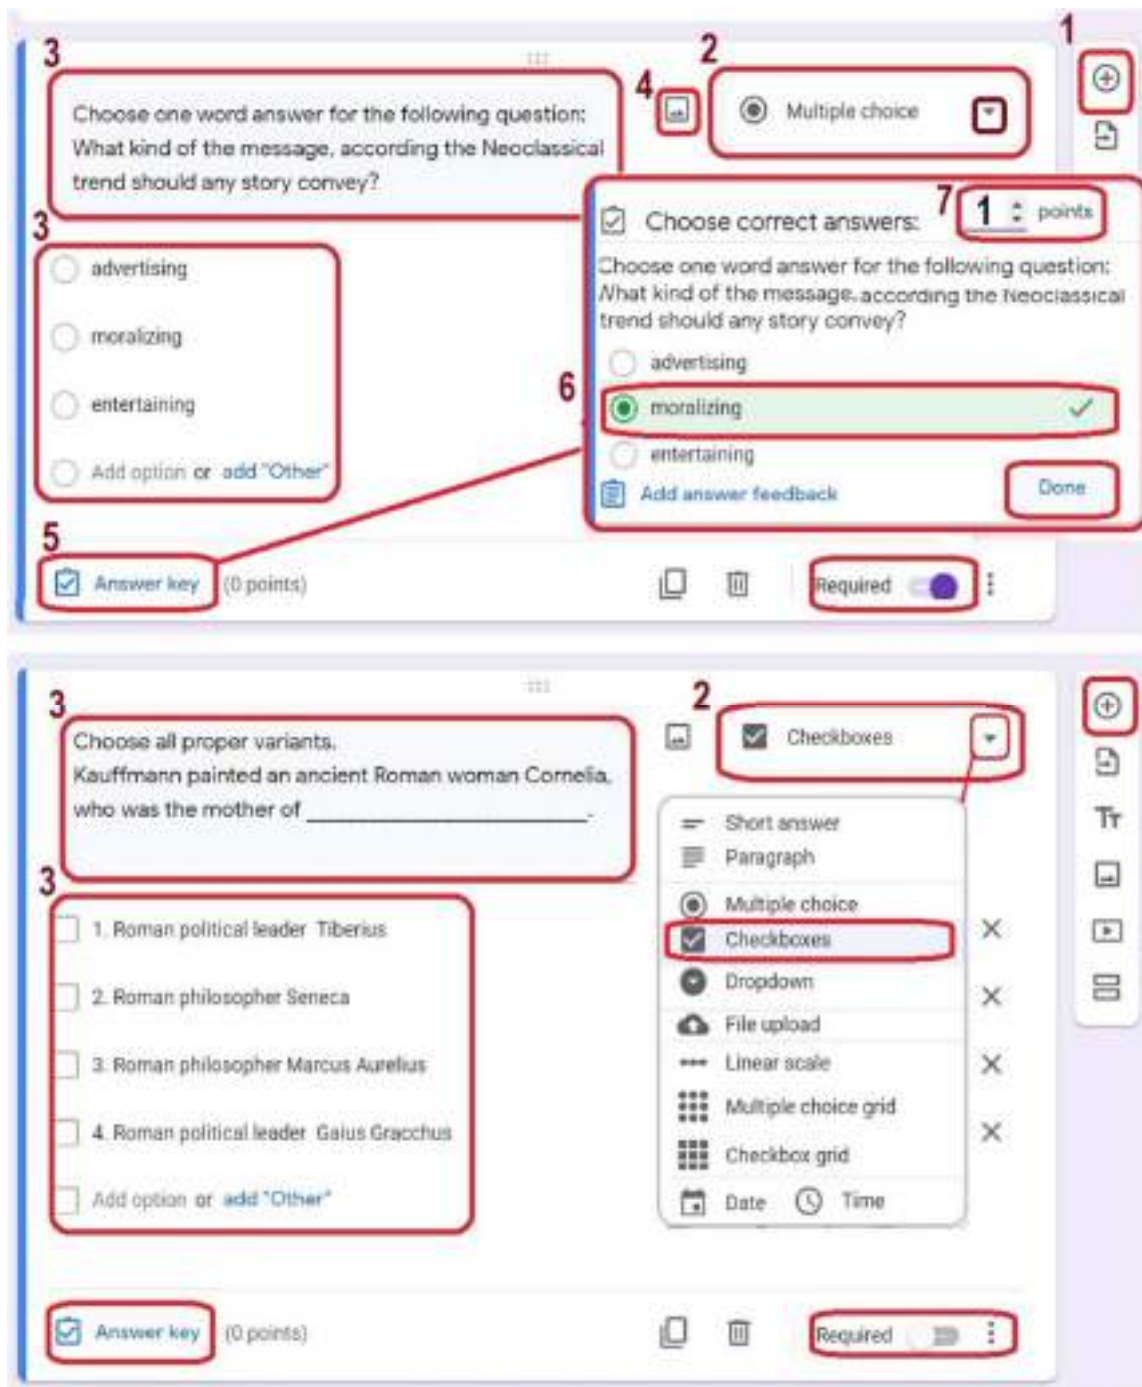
3
Choose one word answer for the following question: What kind of the message, according the Neoclassical trend should any story convey?

4

2
Multiple choice

1

3
advertising
moralizing
entertaining
Add option or add "Other"

Choose correct answers:
7
1 points

Choose one word answer for the following question: What kind of the message, according the Neoclassical trend should any story convey?

advertising
6
moralizing
entertaining
Add answer feedback
Done

5
Answer key (0 points)

Required

3
Choose all proper variants.
Kauffmann painted an ancient Roman woman Cornelia, who was the mother of ______________________.

2
Checkboxes

3
1. Roman political leader Tiberius
2. Roman philosopher Seneca
3. Roman philosopher Marcus Aurelius
4. Roman political leader Gaius Gracchus
Add option or add "Other"

Short answer
Paragraph
Multiple choice
Checkboxes
Dropdown
File upload
Linear scale
Multiple choice grid
Checkbox grid
Date
Time

Answer key (0 points)

Required